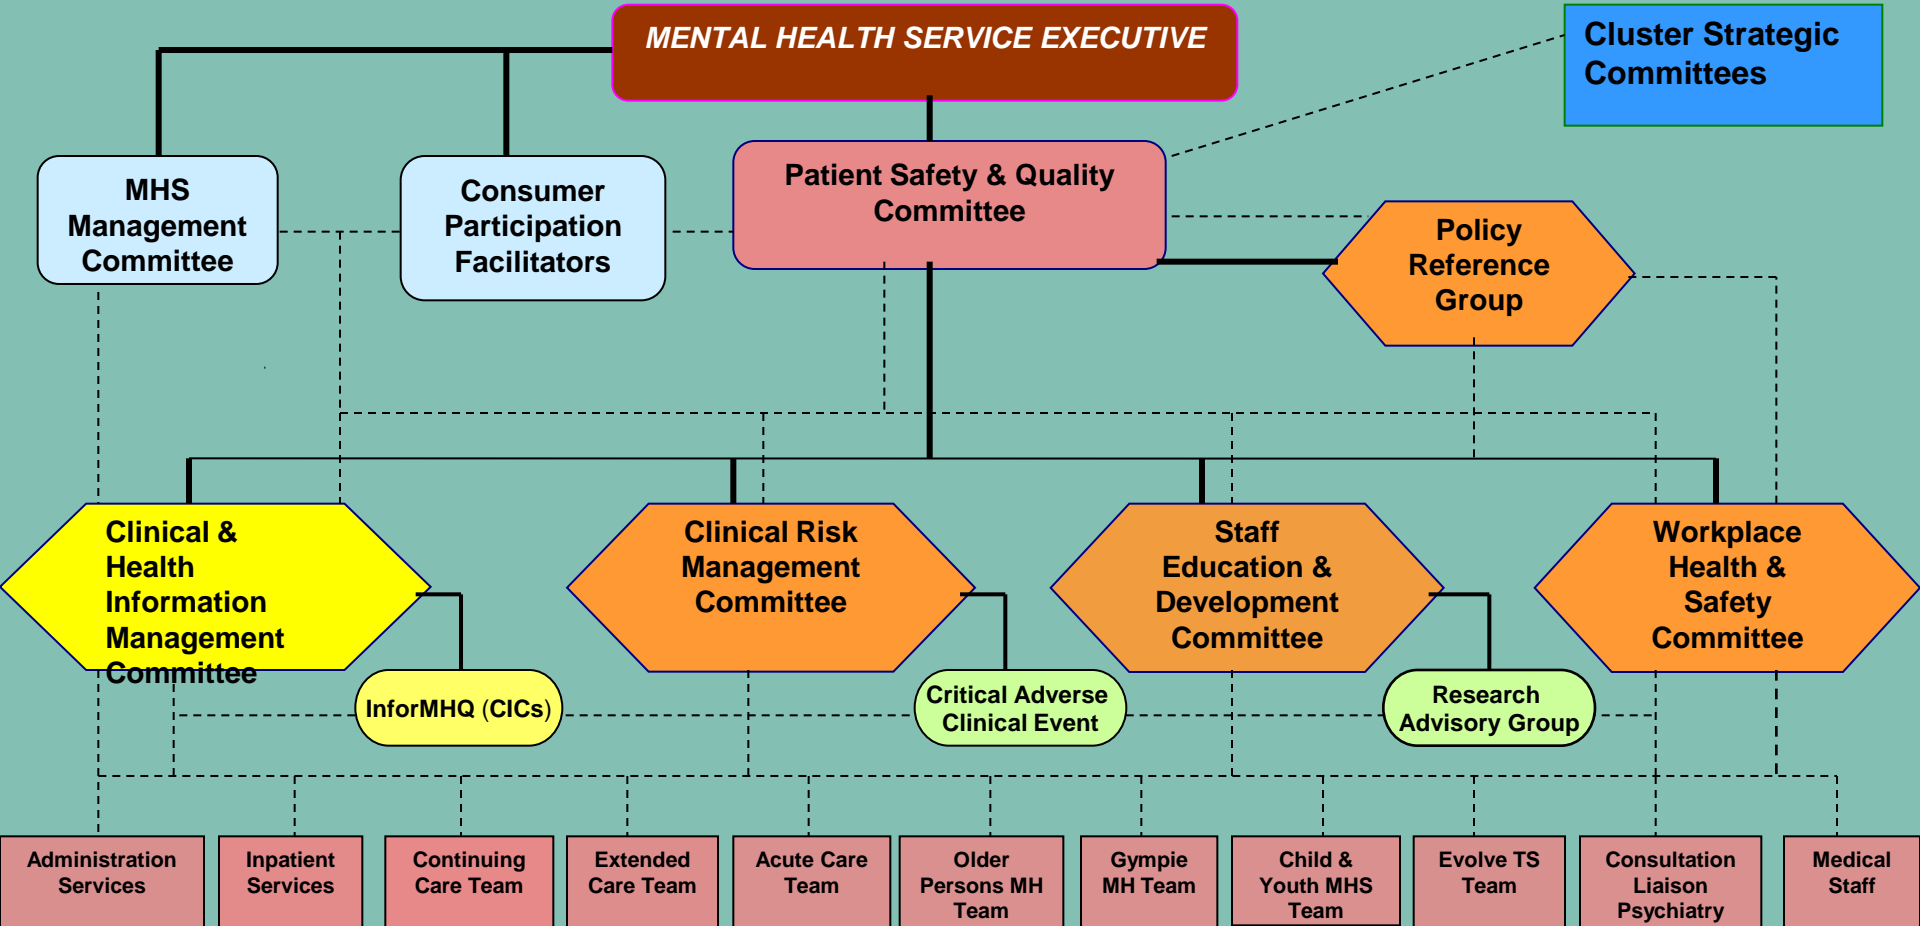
MENTAL HEALTH SERVICE EXECUTIVE

Cluster Strategic Committees

MHS Management Committee

Consumer Participation Facilitators

Patient Safety & Quality Committee

Policy Reference Group

Clinical & Health Information Management Committee

Clinical Risk Management Committee

Staff Education & Development Committee

Workplace Health & Safety Committee

InforMHQ (CICs)

Critical Adverse Clinical Event

Research Advisory Group

Administration Services

Inpatient Services

Continuing Care Team

Extended Care Team

Acute Care Team

Older Persons MH Team

Gympie MH Team

Child & Youth MHS Team

Evolve TS Team

Consultation Liaison Psychiatry

Medical Staff